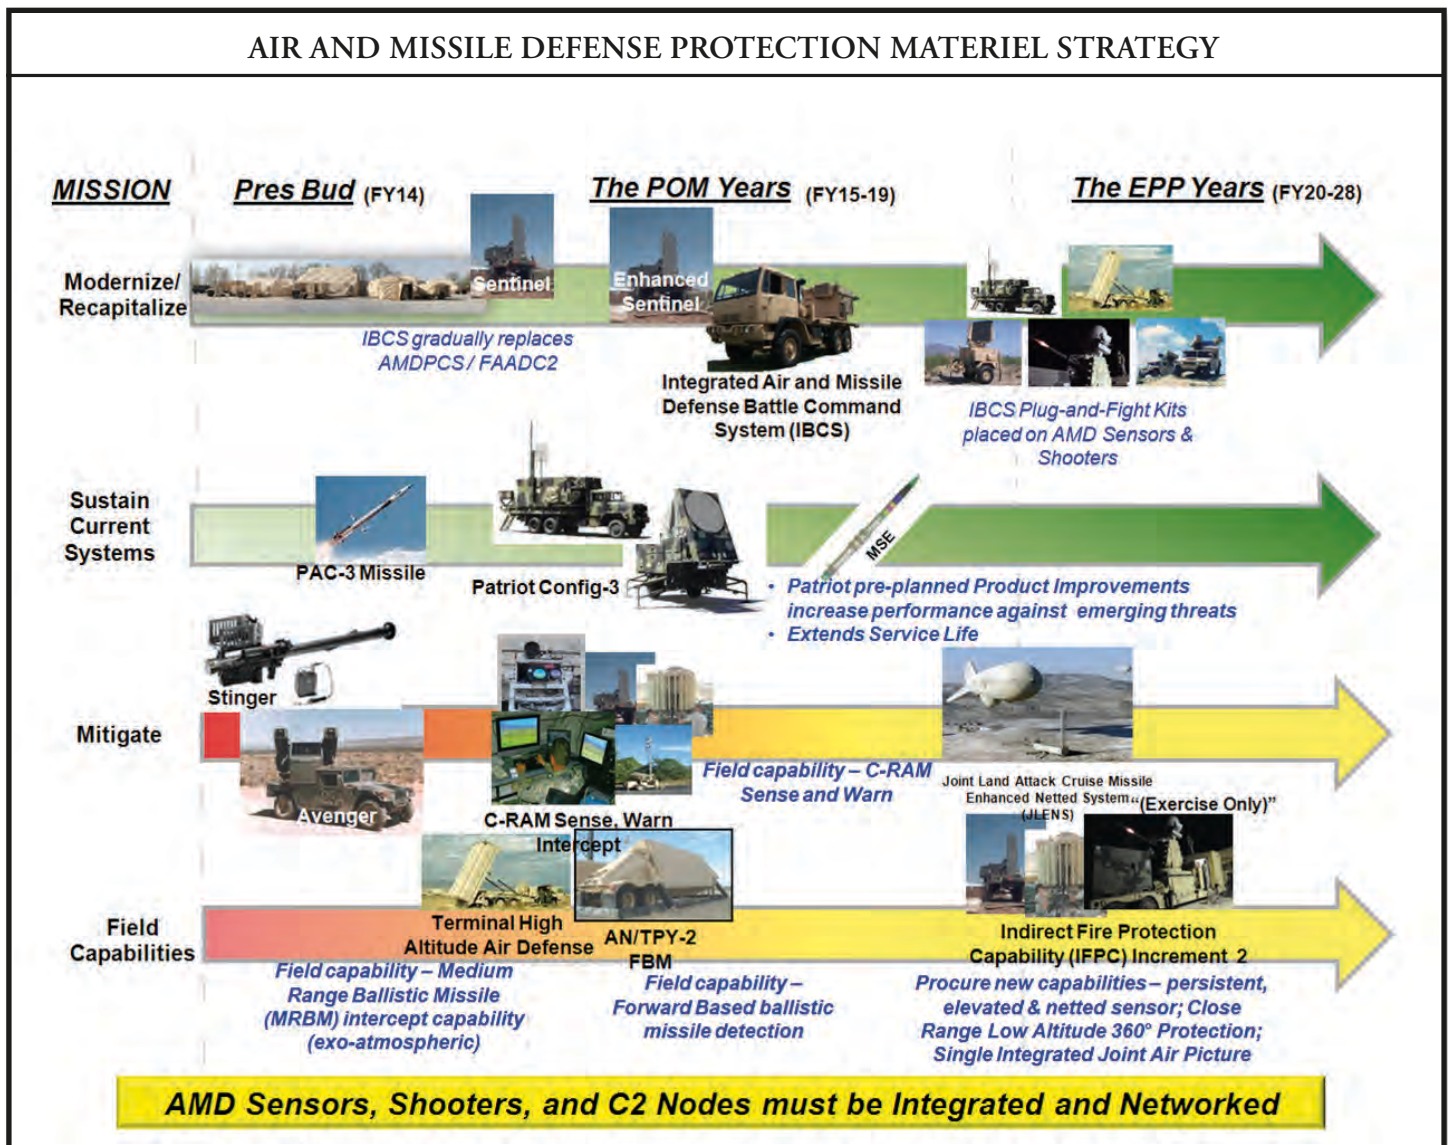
AIR AND MISSILE DEFENSE PROTECTION MATERIEL STRATEGY

MISSION

Pres Bud (FY14)

The POM Years (FY15-19)

The EPP Years (FY20-28)

Modernize/ Recapitalize

Sentinel

Enhanced Sentinel

IBCS gradually replaces AMDPCS / FAADC2

Integrated Air and Missile Defense Battle Command System (IBCS)

IBCS Plug-and-Fight Kits placed on AMD Sensors & Shooters

Sustain Current Systems

PAC-3 Missile

Patriot Config-3

MSE

• Patriot pre-planned Product Improvements increase performance against emerging threats
• Extends Service Life

Stinger

Mitigate

Avenger

C-RAM Sense, Warn Intercept

Field capability – C-RAM Sense and Warn

Joint Land Attack Cruise Missile Enhanced Netted System (JLENS) "(Exercise Only)"

Field Capabilities

Terminal High Altitude Air Defense

AN/TPY-2 FBM

Indirect Fire Protection Capability (IFPC) Increment 2

Field capability – Medium Range Ballistic Missile (MRBM) intercept capability (exo-atmospheric)

Field capability – Forward Based ballistic missile detection

Procure new capabilities – persistent, elevated & netted sensor; Close Range Low Altitude 360° Protection; Single Integrated Joint Air Picture

AMD Sensors, Shooters, and C2 Nodes must be Integrated and Networked